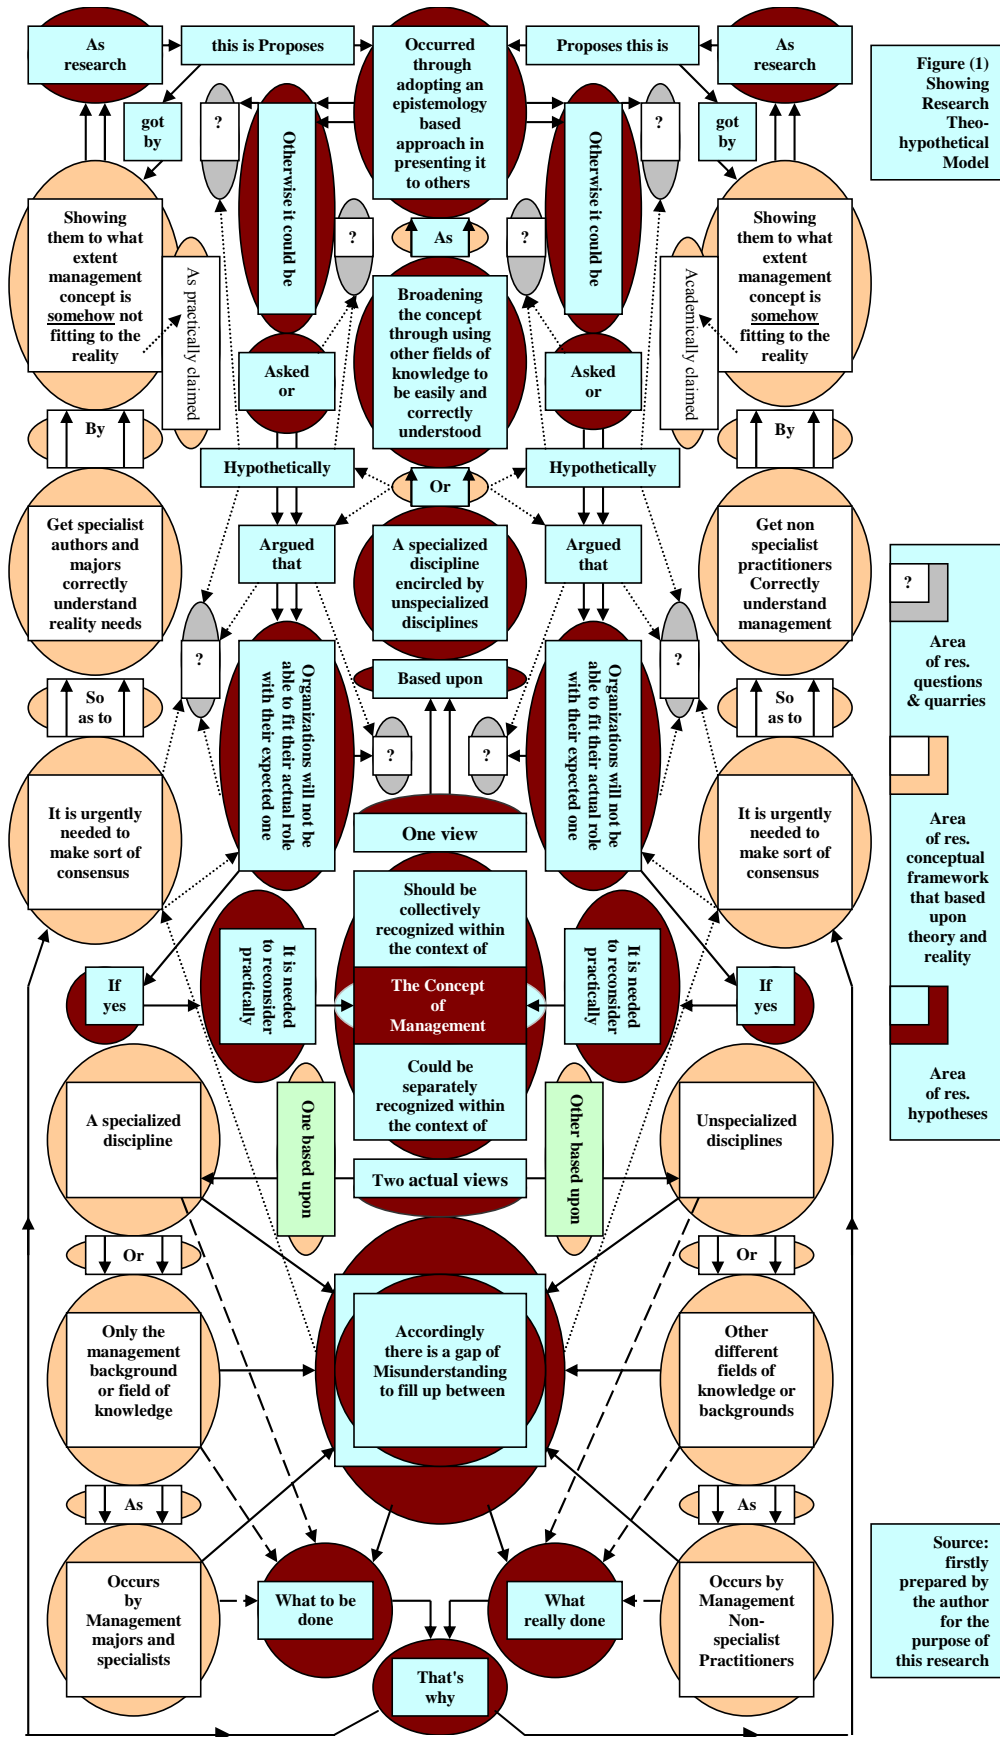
As research

this is Proposes

Occurred through adopting an epistemology based approach in presenting it to others

Proposes this is

As research

Figure (1) Showing Research Theo-hypothetical Model

got by

?

Otherwise it could be

?

Otherwise it could be

?

got by

Showing them to what extent management concept is somehow not fitting to the reality

As practically claimed

?

As

?

Academically claimed

Showing them to what extent management concept is somehow fitting to the reality

Broadening the concept through using other fields of knowledge to be easily and correctly understood

Asked or

Asked or

By

By

Hypothetically

Or

Hypothetically

Get specialist authors and majors correctly understand reality needs

Argued that

A specialized discipline encircled by unspecialized disciplines

Argued that

Get non specialist practitioners Correctly understand management

?

Area of res. questions & quarries

?

Organizations will not be able to fit their actual role with their expected one

Based upon

?

Organizations will not be able to fit their actual role with their expected one

So as to

?

?

So as to

Area of res. conceptual framework that based upon theory and reality

It is urgently needed to make sort of consensus

One view

It is urgently needed to make sort of consensus

Should be collectively recognized within the context of

If yes

It is needed to reconsider practically

The Concept of Management

It is needed to reconsider practically

If yes

Area of res. hypotheses

Could be separately recognized within the context of

A specialized discipline

One based upon

Other based upon

Unspecialized disciplines

Two actual views

Or

Or

Only the management background or field of knowledge

Accordingly there is a gap of Misunderstanding to fill up between

Other different fields of knowledge or backgrounds

As

As

Occurs by Management majors and specialists

What to be done

What really done

Occurs by Management Non-specialist Practitioners

Source: firstly prepared by the author for the purpose of this research

That's why